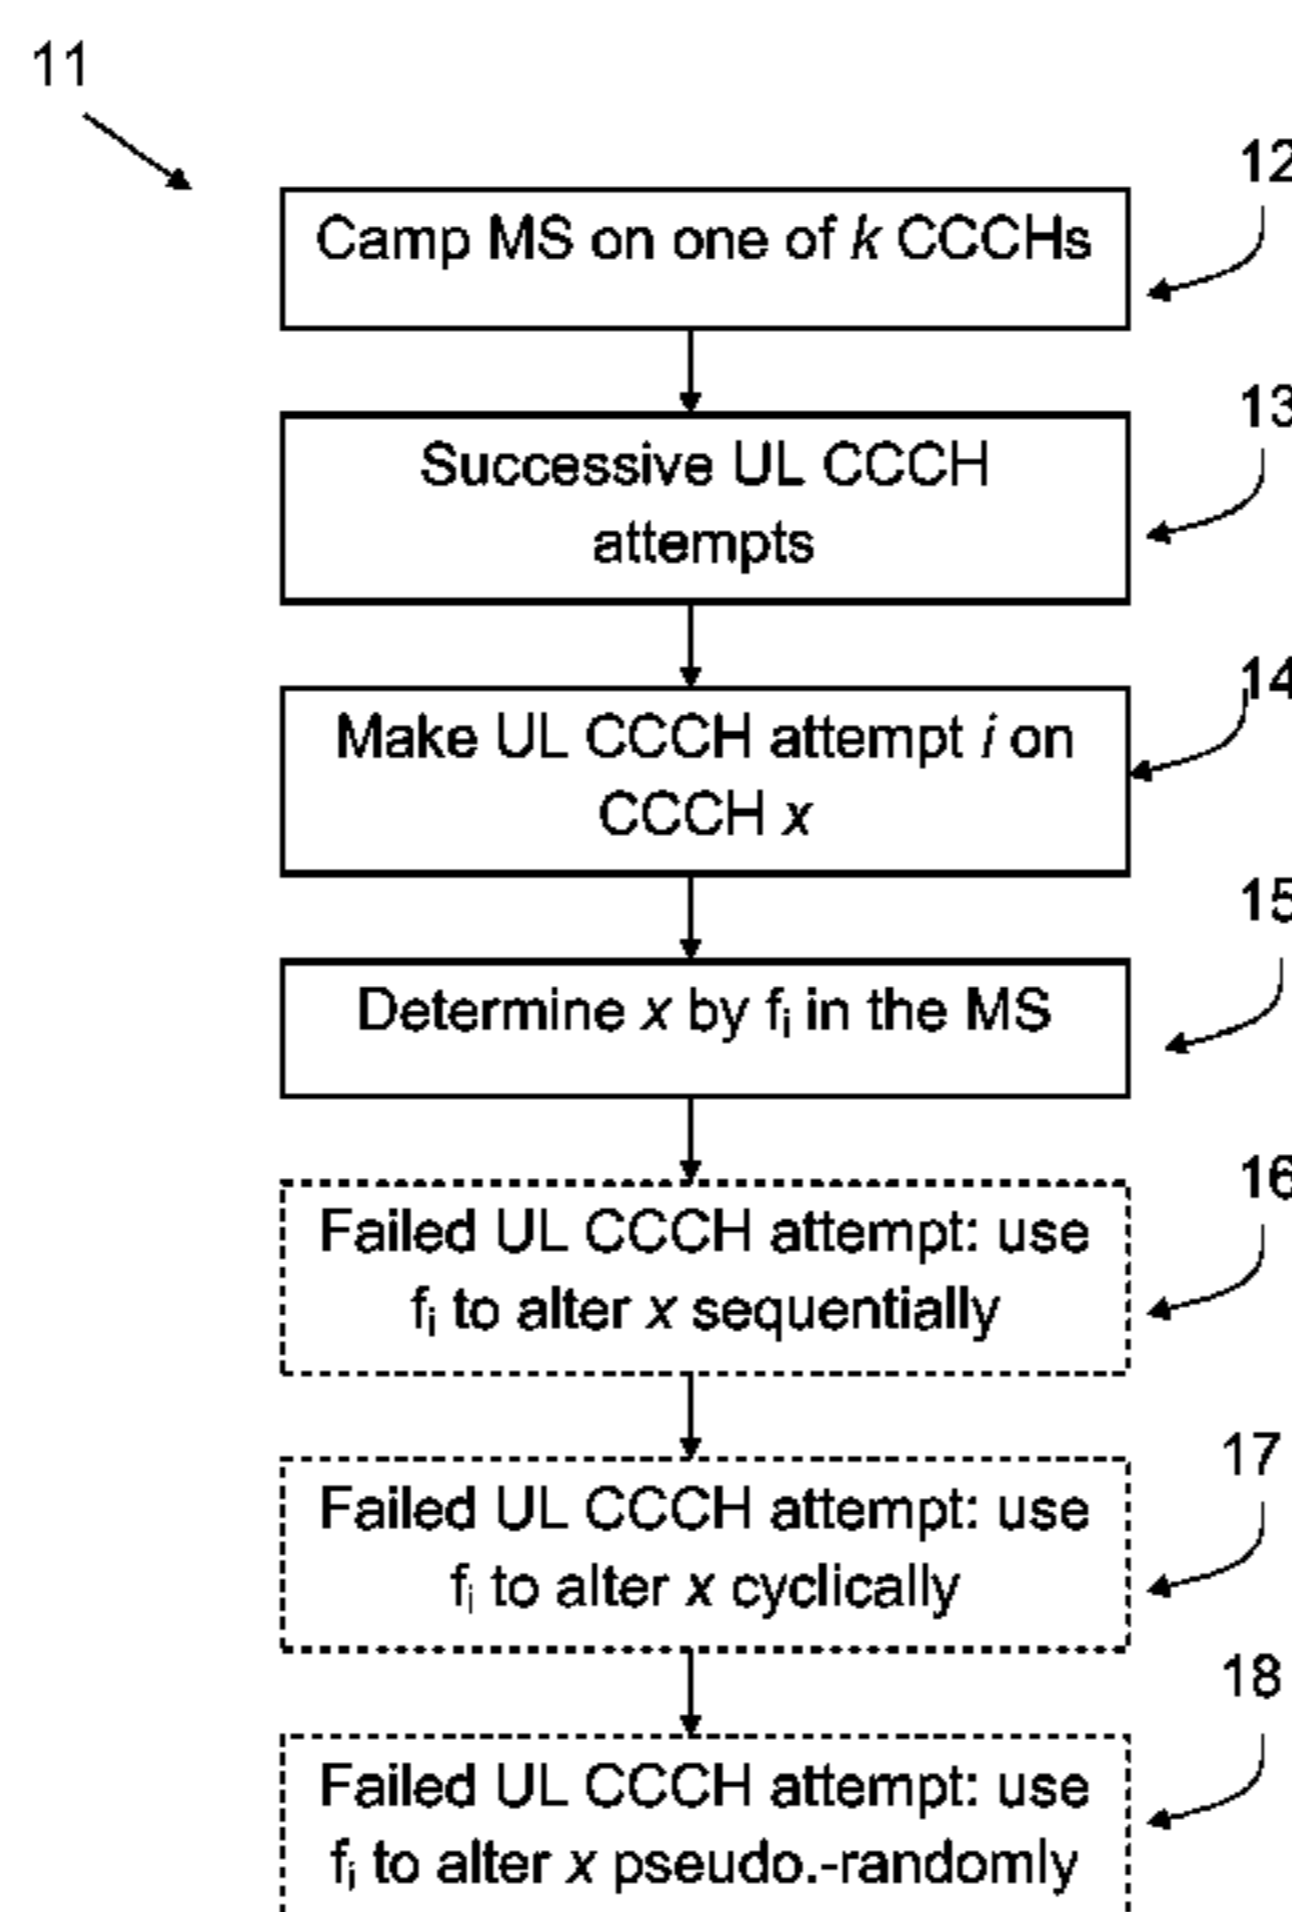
11

12

Camp MS on one of $k$ CCCHs

13

Successive UL CCCH attempts

14

Make UL CCCH attempt $i$ on CCCH $x$

15

Determine $x$ by $f_i$ in the MS

16

Failed UL CCCH attempt: use $f_i$ to alter $x$ sequentially

17

Failed UL CCCH attempt: use $f_i$ to alter $x$ cyclically

18

Failed UL CCCH attempt: use $f_i$ to alter $x$ pseudo.-randomly